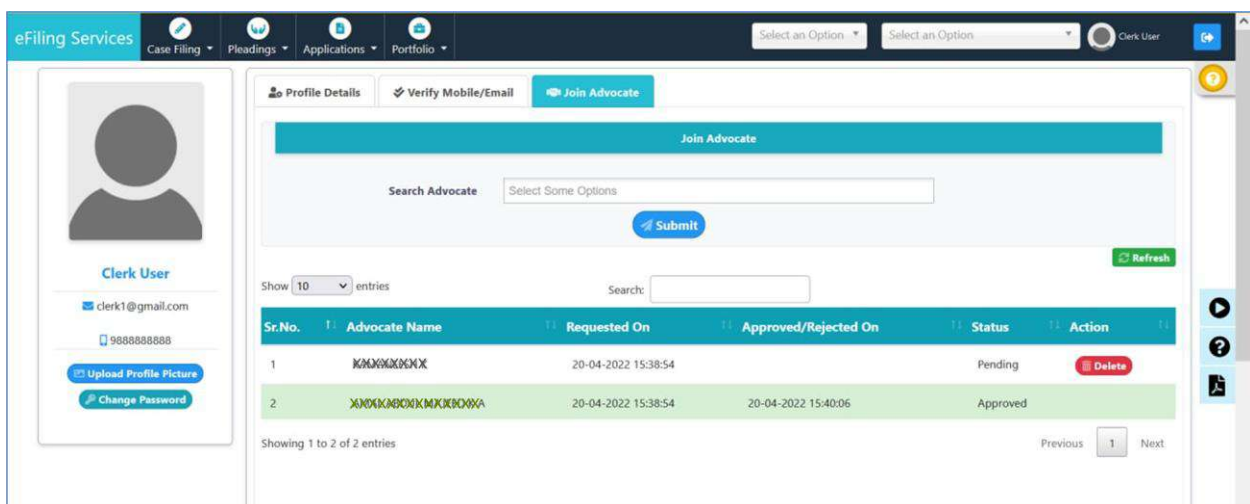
eFiling Services Case Filing ▾ Pleadings ▾ Applications ▾ Portfolio ▾

Select an Option ▾ Select an Option ▾ Clerk User

Clerk User

clerk1@gmail.com

9888888888

Upload Profile Picture

Change Password

Profile Details | Verify Mobile/Email | Join Advocate

Join Advocate

Search Advocate Select Some Options

Submit

Refresh

Show 10 entries

Search:

| Sr.No. | Advocate Name | Requested On | Approved/Rejected On | Status | Action |
|---|---|---|---|---|---|
| 1 | XXXXXXXXX | 20-04-2022 15:38:54 | | Pending | Delete |
| 2 | XXXXXXXXXXXXXXXXA | 20-04-2022 15:38:54 | 20-04-2022 15:40:06 | Approved | |

Showing 1 to 2 of 2 entries

Previous 1 Next